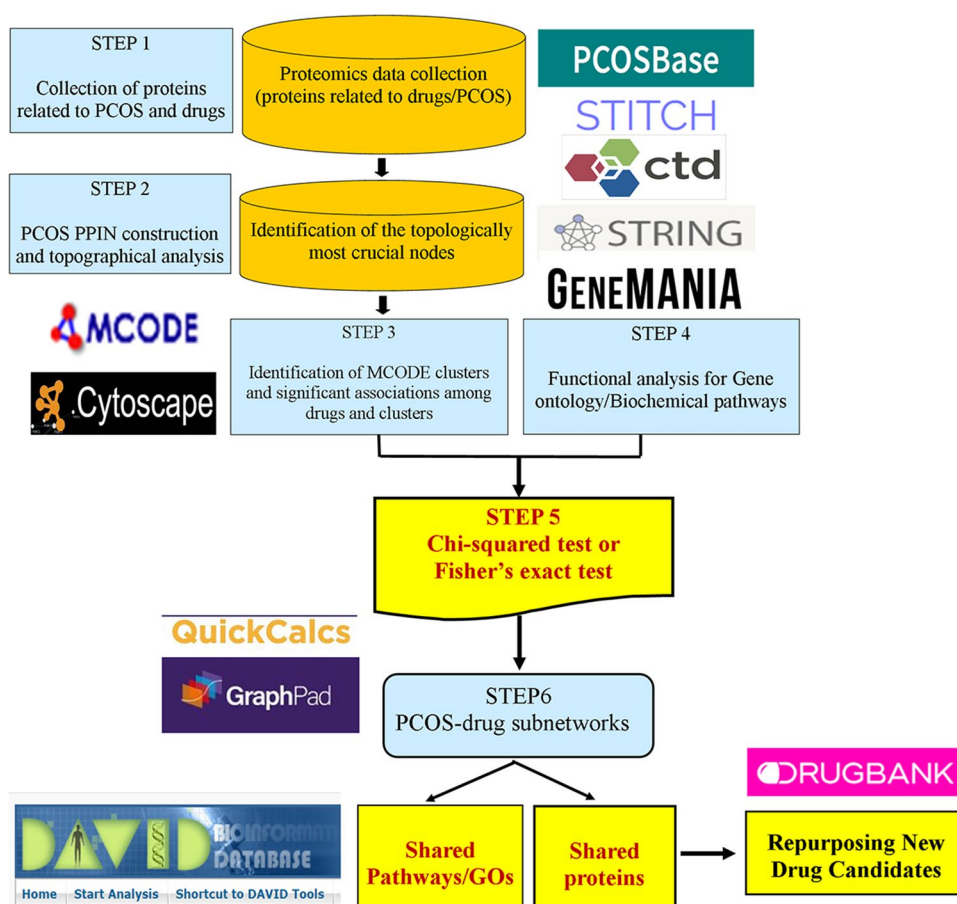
STEP 1

Collection of proteins related to PCOS and drugs

Proteomics data collection (proteins related to drugs/PCOS)

PCOSBase

STITCH

ctd

STEP 2

PCOS PPIN construction and topographical analysis

Identification of the topologically most crucial nodes

STRING

GENEMANIA

MCODE

Cytoscape

STEP 3

Identification of MCODE clusters and significant associations among drugs and clusters

STEP 4

Functional analysis for Gene ontology/Biochemical pathways

STEP 5
Chi-squared test or Fisher's exact test

QuickCalcs

GraphPad

STEP6
PCOS-drug subnetworks

DRUGBANK

DAVID BIOINFORMAT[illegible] DATABASE

Home | Start Analysis | Shortcut to DAVID Tools

Shared Pathways/GOs

Shared proteins

Repurposing New Drug Candidates